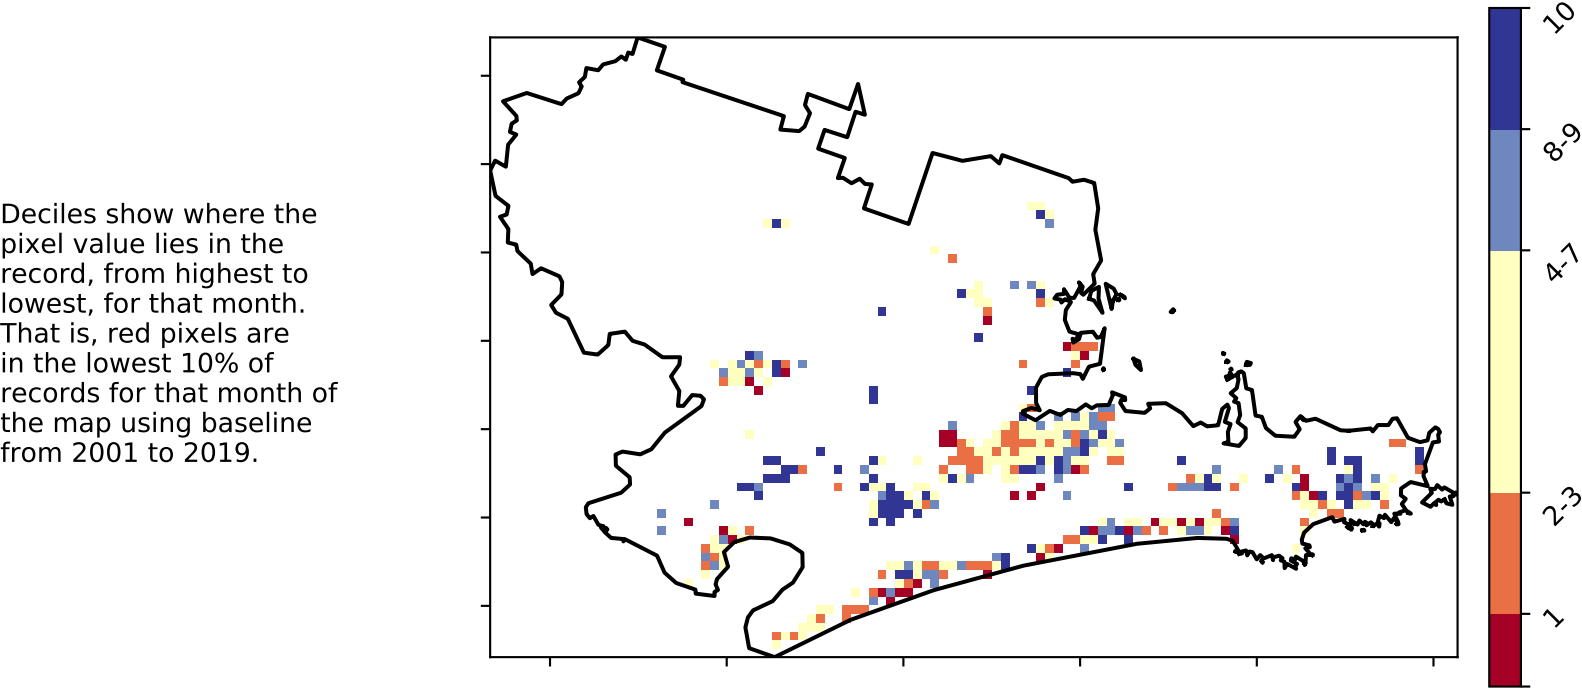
Deciles show where the pixel value lies in the record, from highest to lowest, for that month. That is, red pixels are in the lowest 10% of records for that month of the map using baseline from 2001 to 2019.

10
8-9
4-7
2-3
1